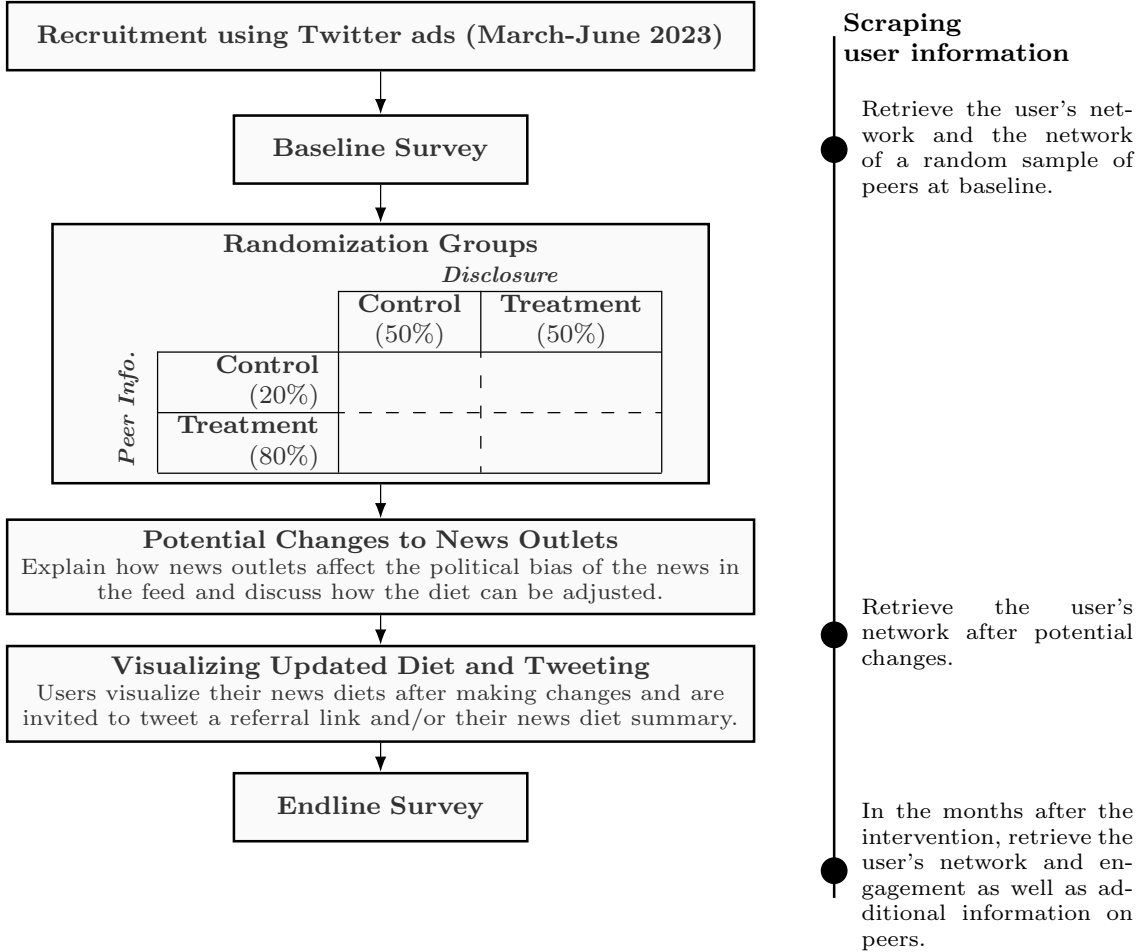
Recruitment using Twitter ads (March-June 2023)

Baseline Survey

Randomization Groups

*Disclosure*

| | Control (50%) | Treatment (50%) |
|---|---|---|
| Control (20%) | | |
| Treatment (80%) | | |

*Peer Info.*

Potential Changes to News Outlets
Explain how news outlets affect the political bias of the news in the feed and discuss how the diet can be adjusted.

Visualizing Updated Diet and Tweeting
Users visualize their news diets after making changes and are invited to tweet a referral link and/or their news diet summary.

Endline Survey

Scraping user information

Retrieve the user's network and the network of a random sample of peers at baseline.

Retrieve the user's network after potential changes.

In the months after the intervention, retrieve the user's network and engagement as well as additional information on peers.